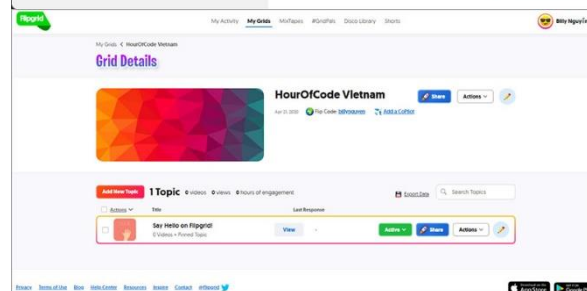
Flipgrid

My Activity My Grids MixTapes #GridPals Disco Library Shorts

Billy Nguyen

My Grids < HourOfCode Vietnam

Grid Details

HourOfCode Vietnam

Share

Actions

Apr 13, 2020 Flip Code: billynguyen Add a CoPilot

Add New Topic

1 Topic 0 videos 0 views 0 hours of engagement

Export Data

Search Topics

Actions

Title

Last Response

Say Hello on Flipgrid!

0 Videos • Pinned Topic

View

-

Active

Share

Actions

Privacy Terms of Use Blog Help Center Resources Inspire Contact #Flipgrid

App Store

Google Play